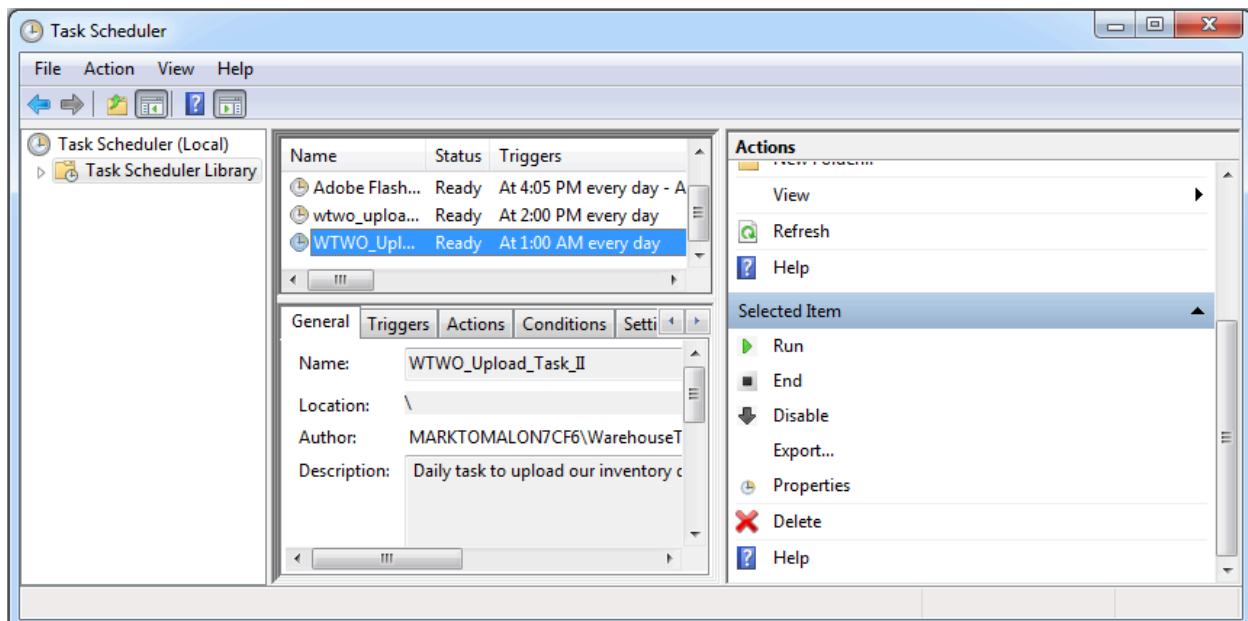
Task Scheduler

File Action View Help

Task Scheduler (Local)
Task Scheduler Library

| Name | Status | Triggers |
|---|---|---|
| Adobe Flash... | Ready | At 4:05 PM every day - A |
| wtwo_uploa... | Ready | At 2:00 PM every day |
| WTWO_Upl... | Ready | At 1:00 AM every day |

General Triggers Actions Conditions Setti

Name: WTWO_Upload_Task_II

Location: \

Author: MARKTOMALON7CF6\WarehouseT

Description: Daily task to upload our inventory c

Actions
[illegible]
View
Refresh
Help
Selected Item
Run
End
Disable
Export...
Properties
Delete
Help